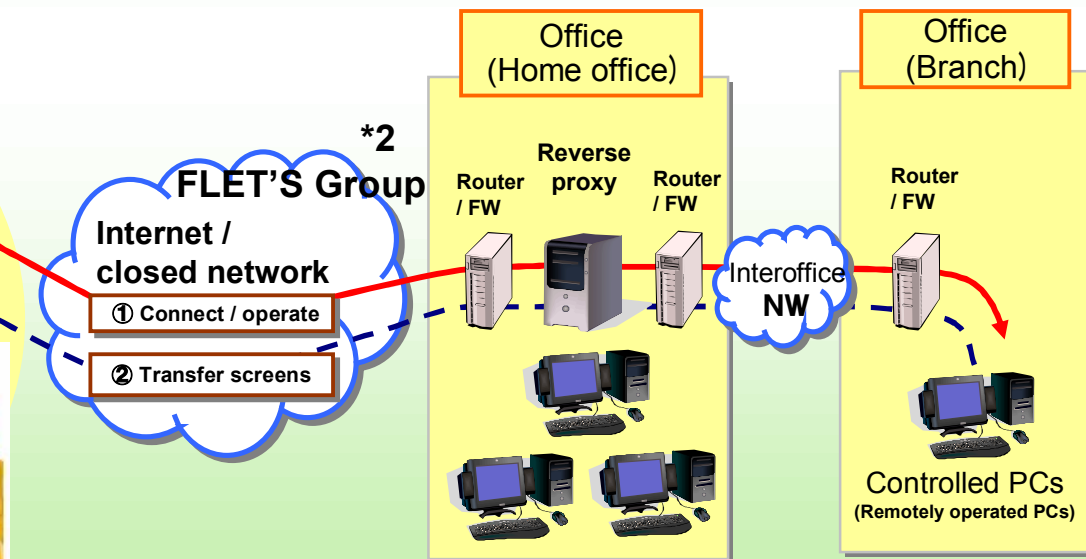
Office
(Home office)

Office
(Branch)

*2
FLET'S Group

Internet /
closed network

① Connect / operate

② Transfer screens

Router
/ FW

Reverse
proxy

Router
/ FW

Interoffice
NW

Router
/ FW

Controlled PCs
(Remotely operated PCs)